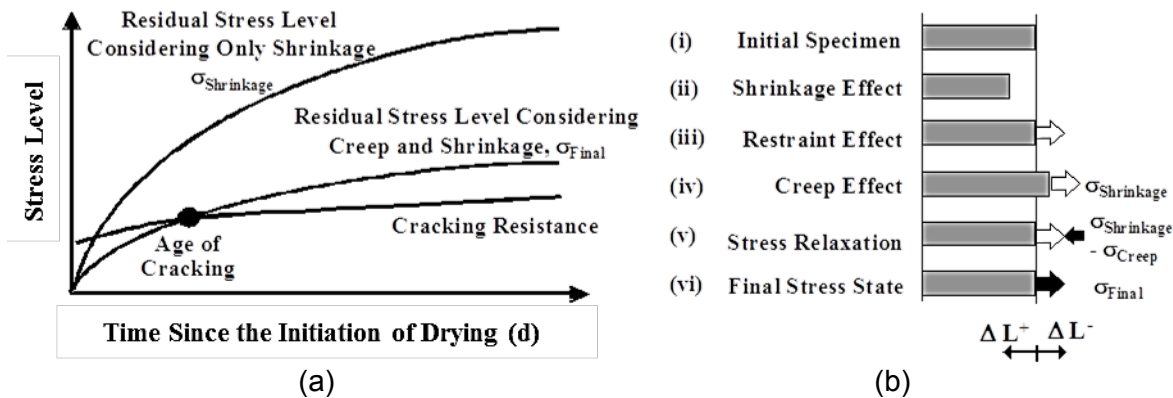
Residual Stress Level Considering Only Shrinkage

$\sigma_{Shrinkage}$

Residual Stress Level Considering Creep and Shrinkage, $\sigma_{Final}$

Stress Level

Age of Cracking

Cracking Resistance

Time Since the Initiation of Drying (d)

(a)

(i) Initial Specimen

(ii) Shrinkage Effect

(iii) Restraint Effect

(iv) Creep Effect $\sigma_{Shrinkage}$

(v) Stress Relaxation $\sigma_{Shrinkage}$ - $\sigma_{Creep}$

(vi) Final Stress State $\sigma_{Final}$

$\Delta L^{+}$ $\Delta L^{-}$

(b)